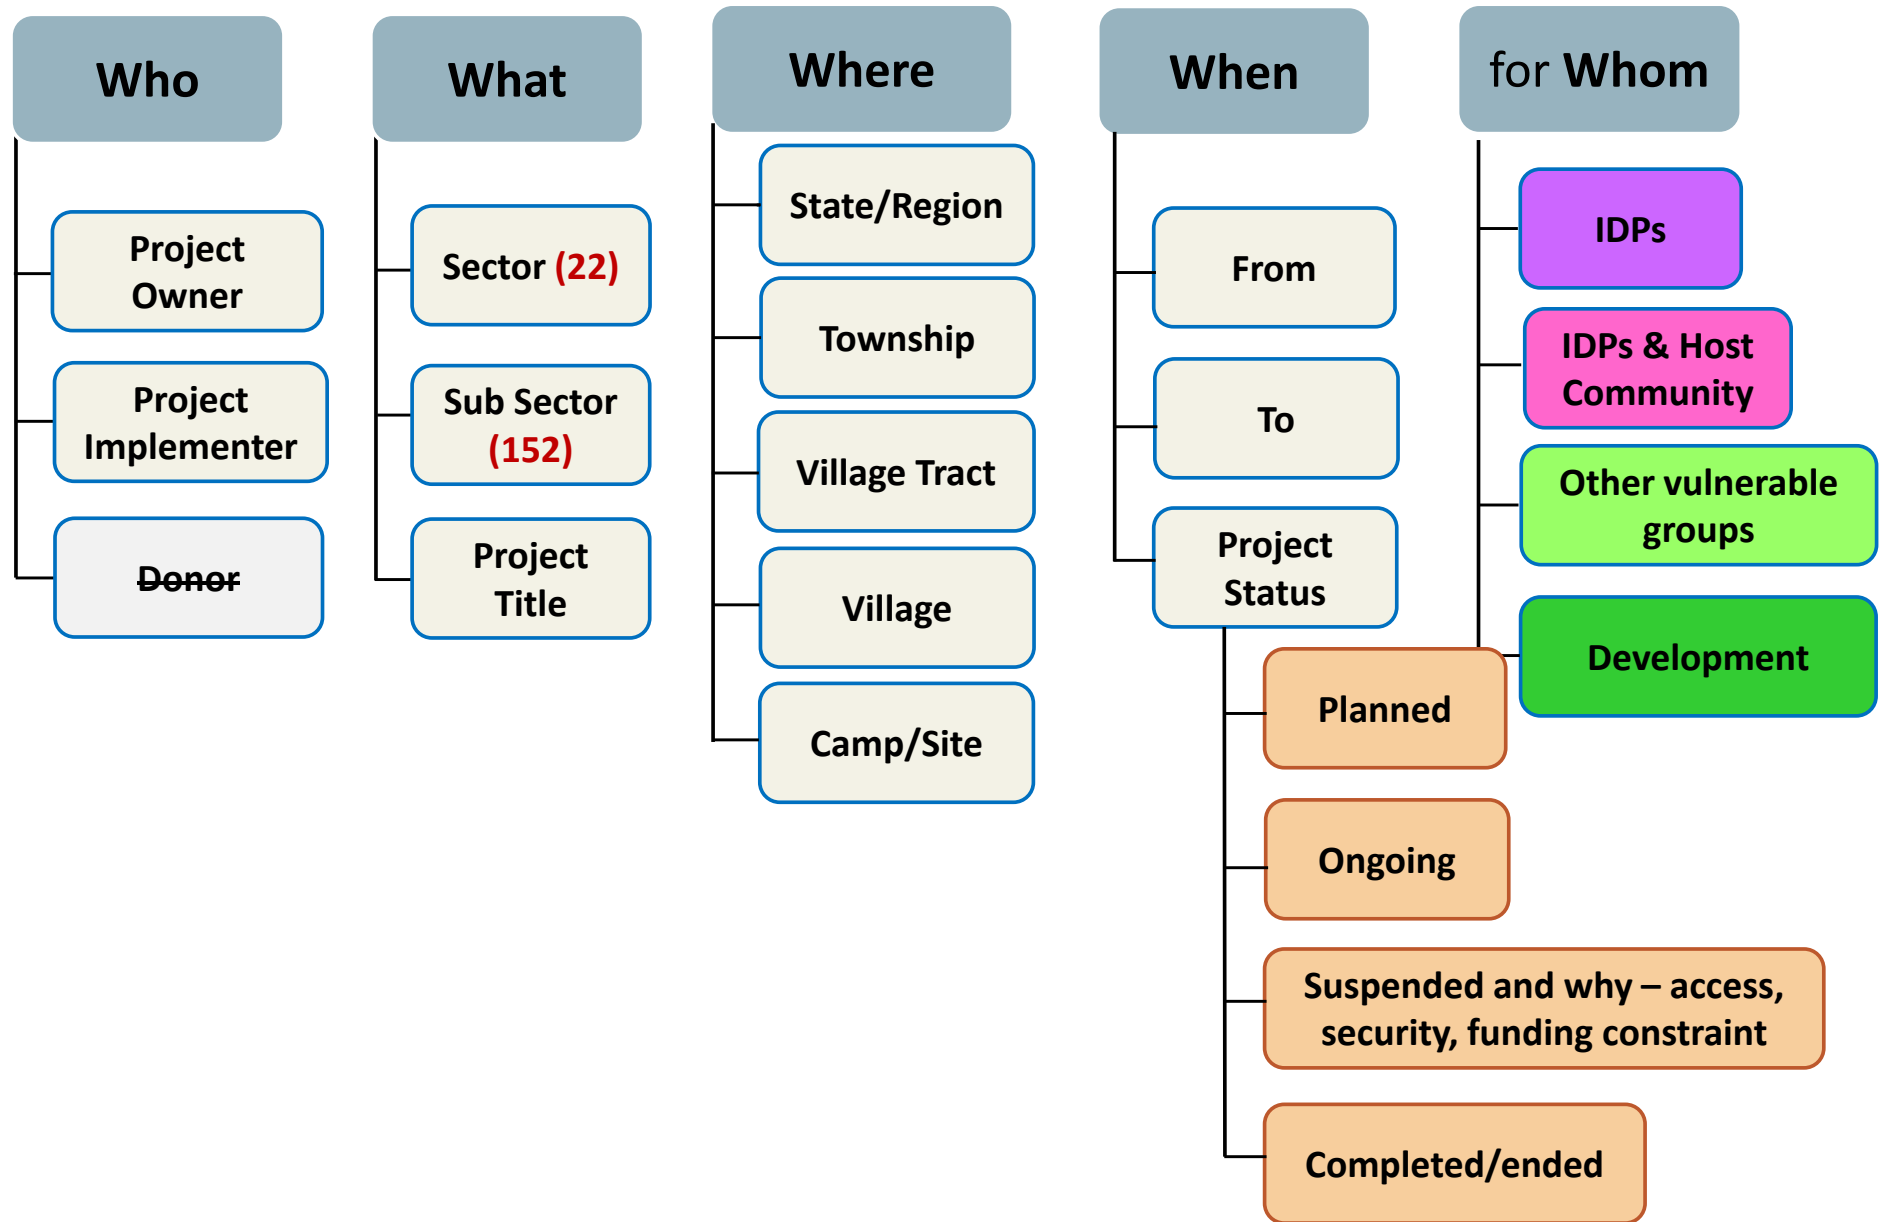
Who

Project Owner

Project Implementer

~~Donor~~

What

Sector (22)

Sub Sector (152)

Project Title

Where

State/Region

Township

Village Tract

Village

Camp/Site

When

From

To

Project Status

Planned

Ongoing

Suspended and why – access, security, funding constraint

Completed/ended

for Whom

IDPs

IDPs & Host Community

Other vulnerable groups

Development